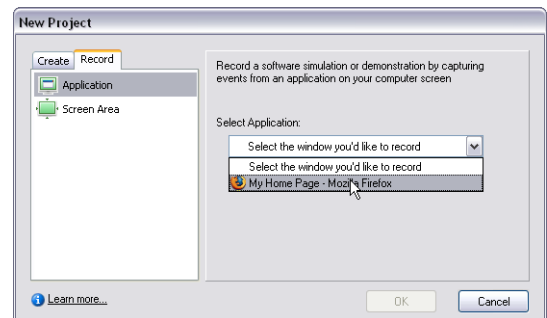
New Project

Create Record

Application

Screen Area

Record a software simulation or demonstration by capturing events from an application on your computer screen

Select Application:

Select the window you'd like to record

Select the window you'd like to record

My Home Page - Mozi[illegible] Firefox

Learn more...

OK

Cancel